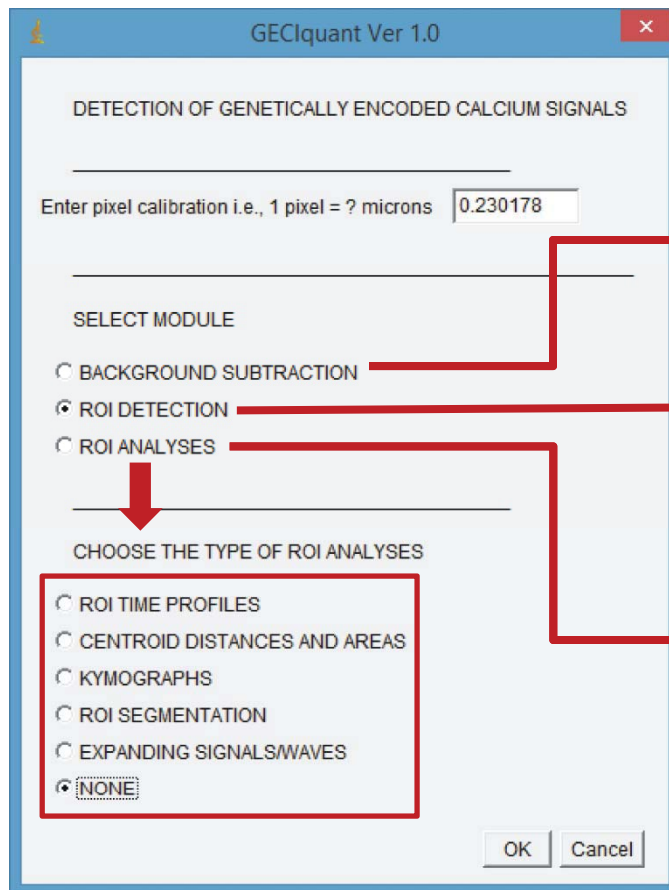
GECIquant Ver 1.0

DETECTION OF GENETICALLY ENCODED CALCIUM SIGNALS

Enter pixel calibration i.e., 1 pixel = ? microns 0.230178

SELECT MODULE

BACKGROUND SUBTRACTION

ROI DETECTION

ROI ANALYSES

CHOOSE THE TYPE OF ROI ANALYSES

ROI TIME PROFILES

CENTROID DISTANCES AND AREAS

KYMOGRAPHS

ROI SEGMENTATION

EXPANDING SIGNALS/WAVES

NONE

OK Cancel